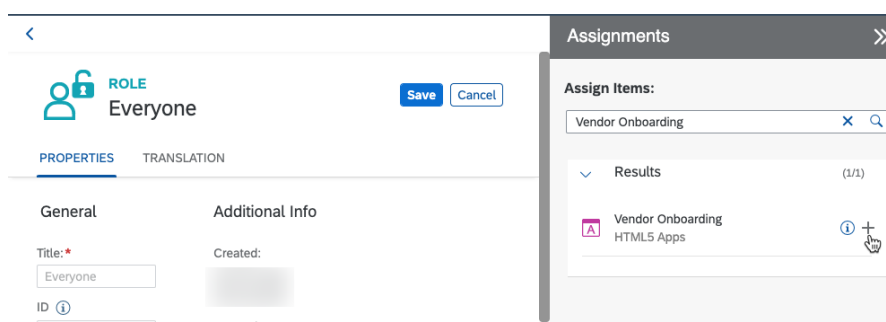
ROLE
Everyone

Save Cancel

PROPERTIES TRANSLATION

General

Title: *
Everyone

ID ⓘ

Additional Info

Created:

Assignments

Assign Items:

Vendor Onboarding

Results (1/1)

Vendor Onboarding
HTML5 Apps